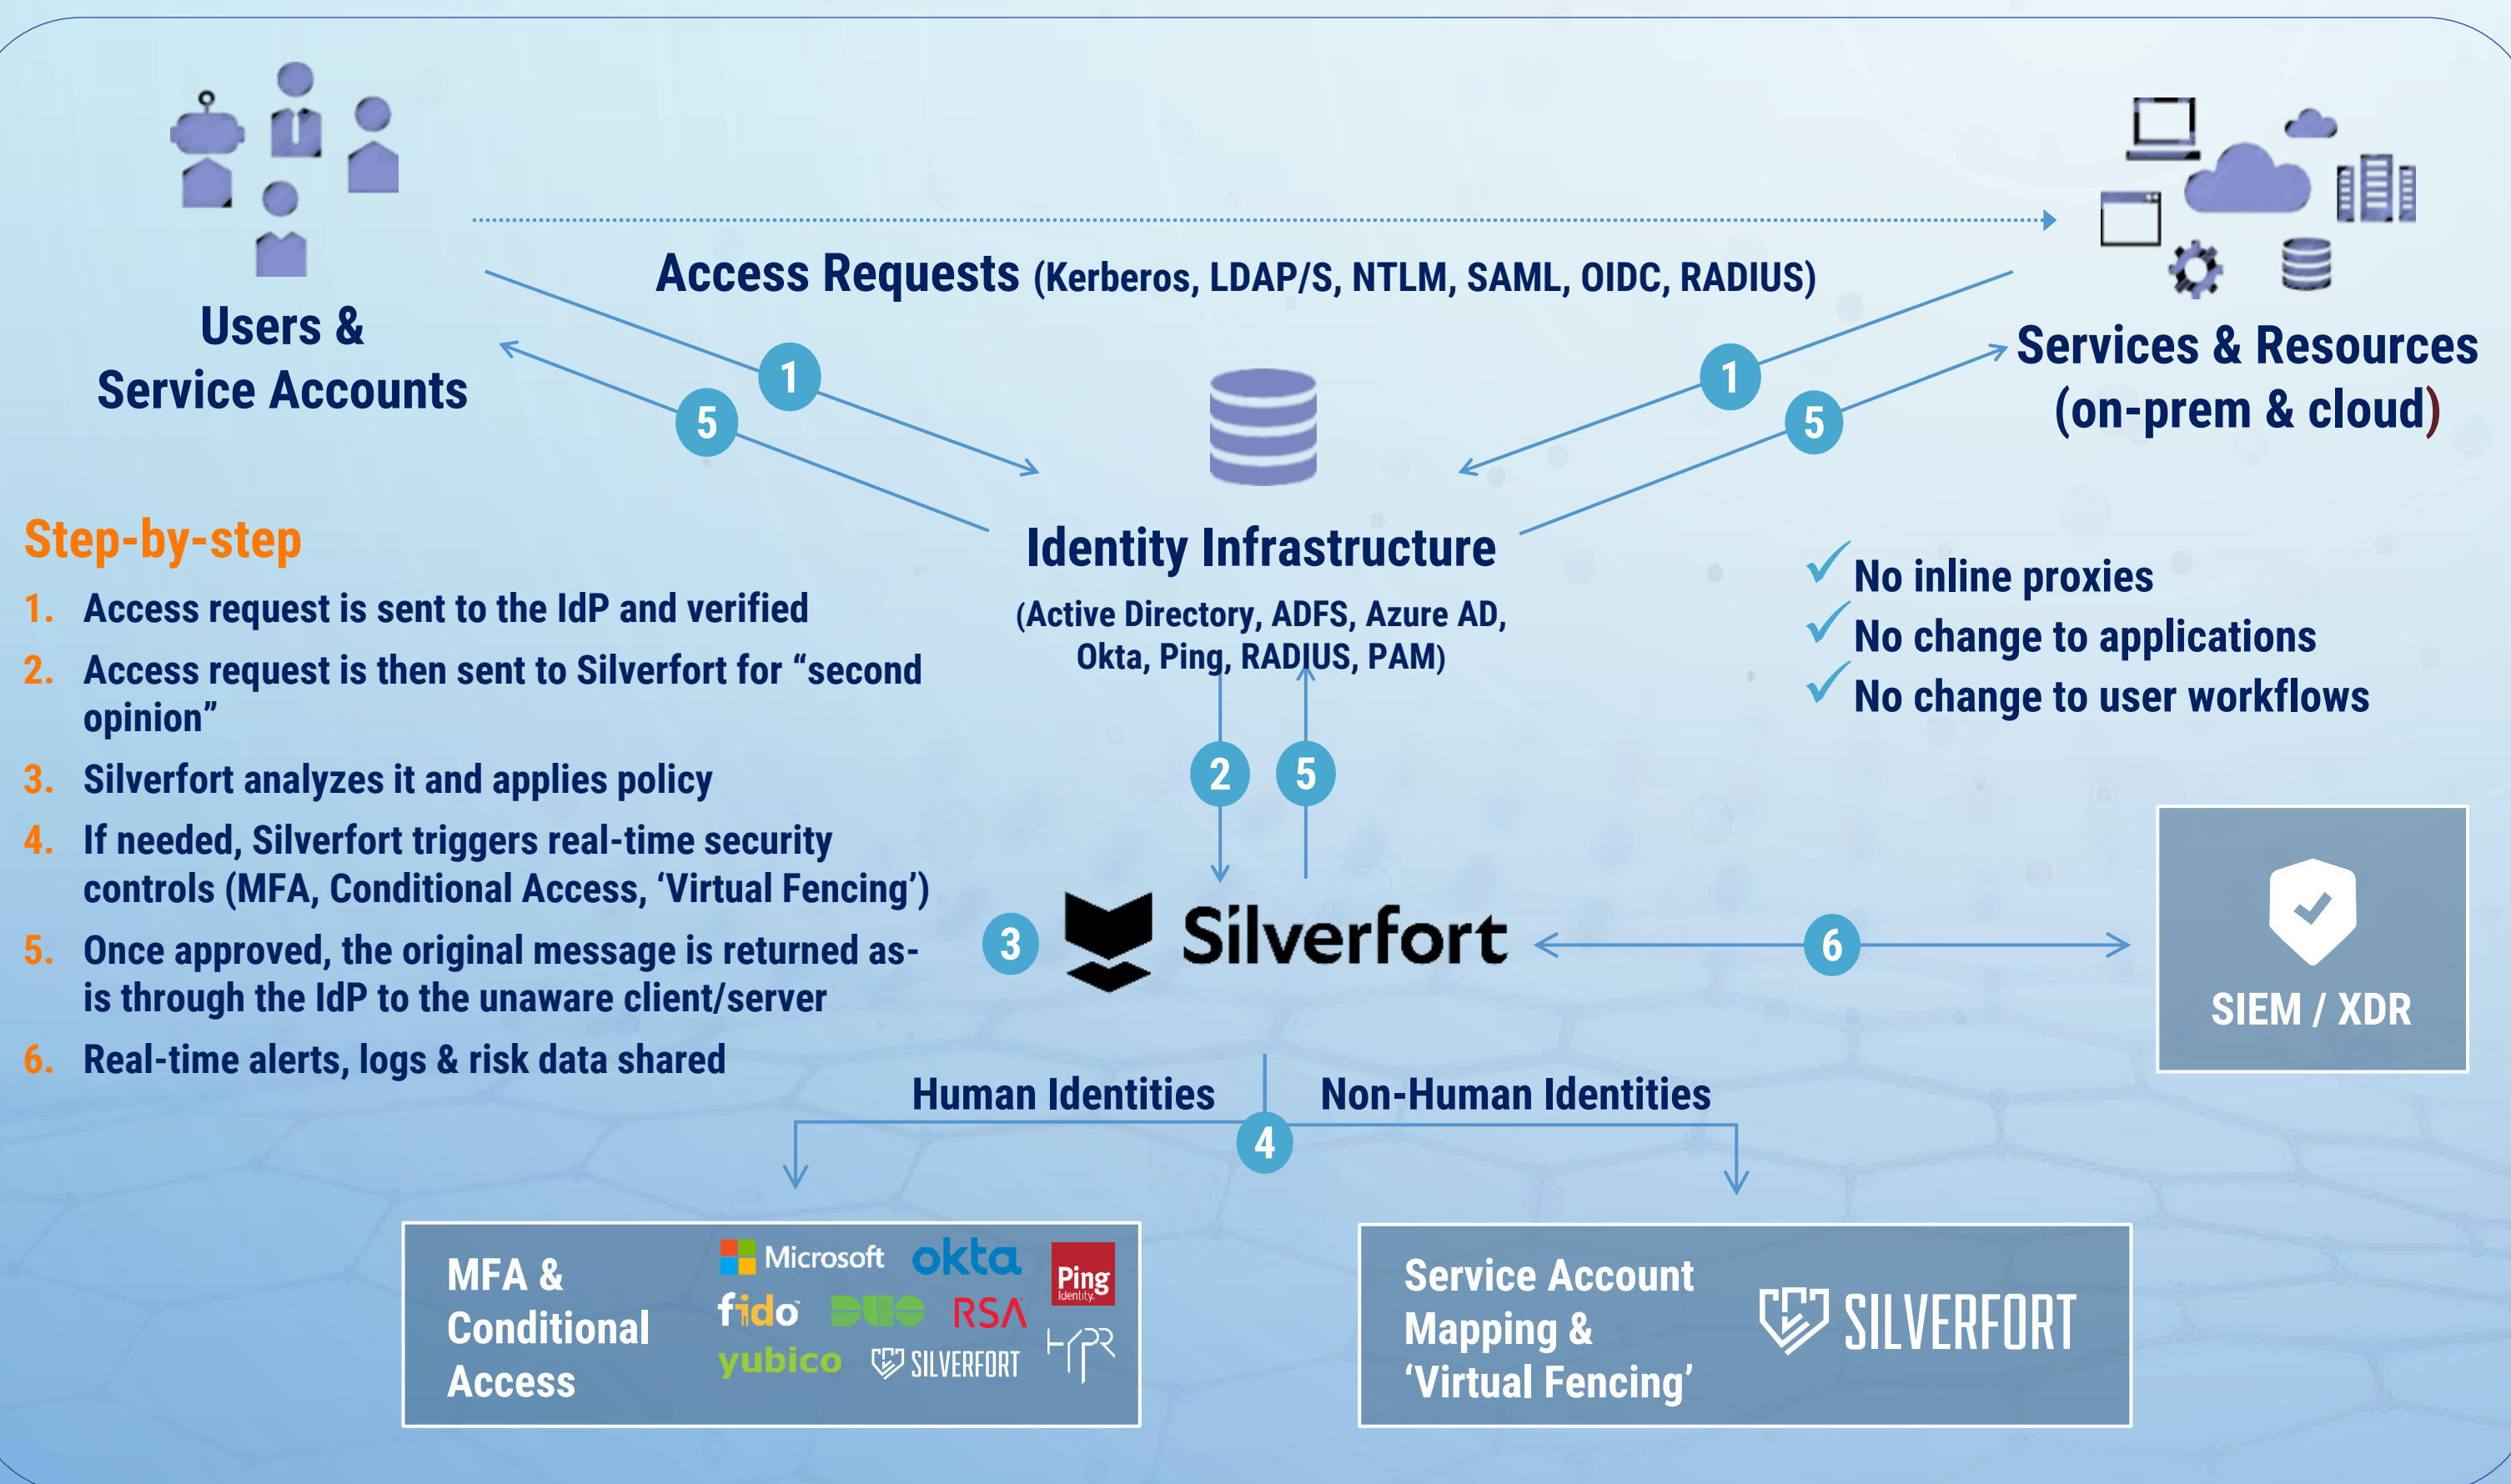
Users & Service Accounts

Access Requests (Kerberos, LDAP/S, NTLM, SAML, OIDC, RADIUS)

Services & Resources (on-prem & cloud)

1

5

1

5

Identity Infrastructure

(Active Directory, ADFS, Azure AD, Okta, Ping, RADIUS, PAM)

Step-by-step

1. Access request is sent to the IdP and verified

2. Access request is then sent to Silverfort for "second opinion"

3. Silverfort analyzes it and applies policy

4. If needed, Silverfort triggers real-time security controls (MFA, Conditional Access, 'Virtual Fencing')

5. Once approved, the original message is returned as-is through the IdP to the unaware client/server

6. Real-time alerts, logs & risk data shared

No inline proxies
No change to applications
No change to user workflows

2

5

3

Silverfort

6

SIEM / XDR

Human Identities

Non-Human Identities

4

MFA & Conditional Access

Microsoft okta Ping Identity fido DUO RSA yubico SILVERFORT HYPR

Service Account Mapping & 'Virtual Fencing'

SILVERFORT